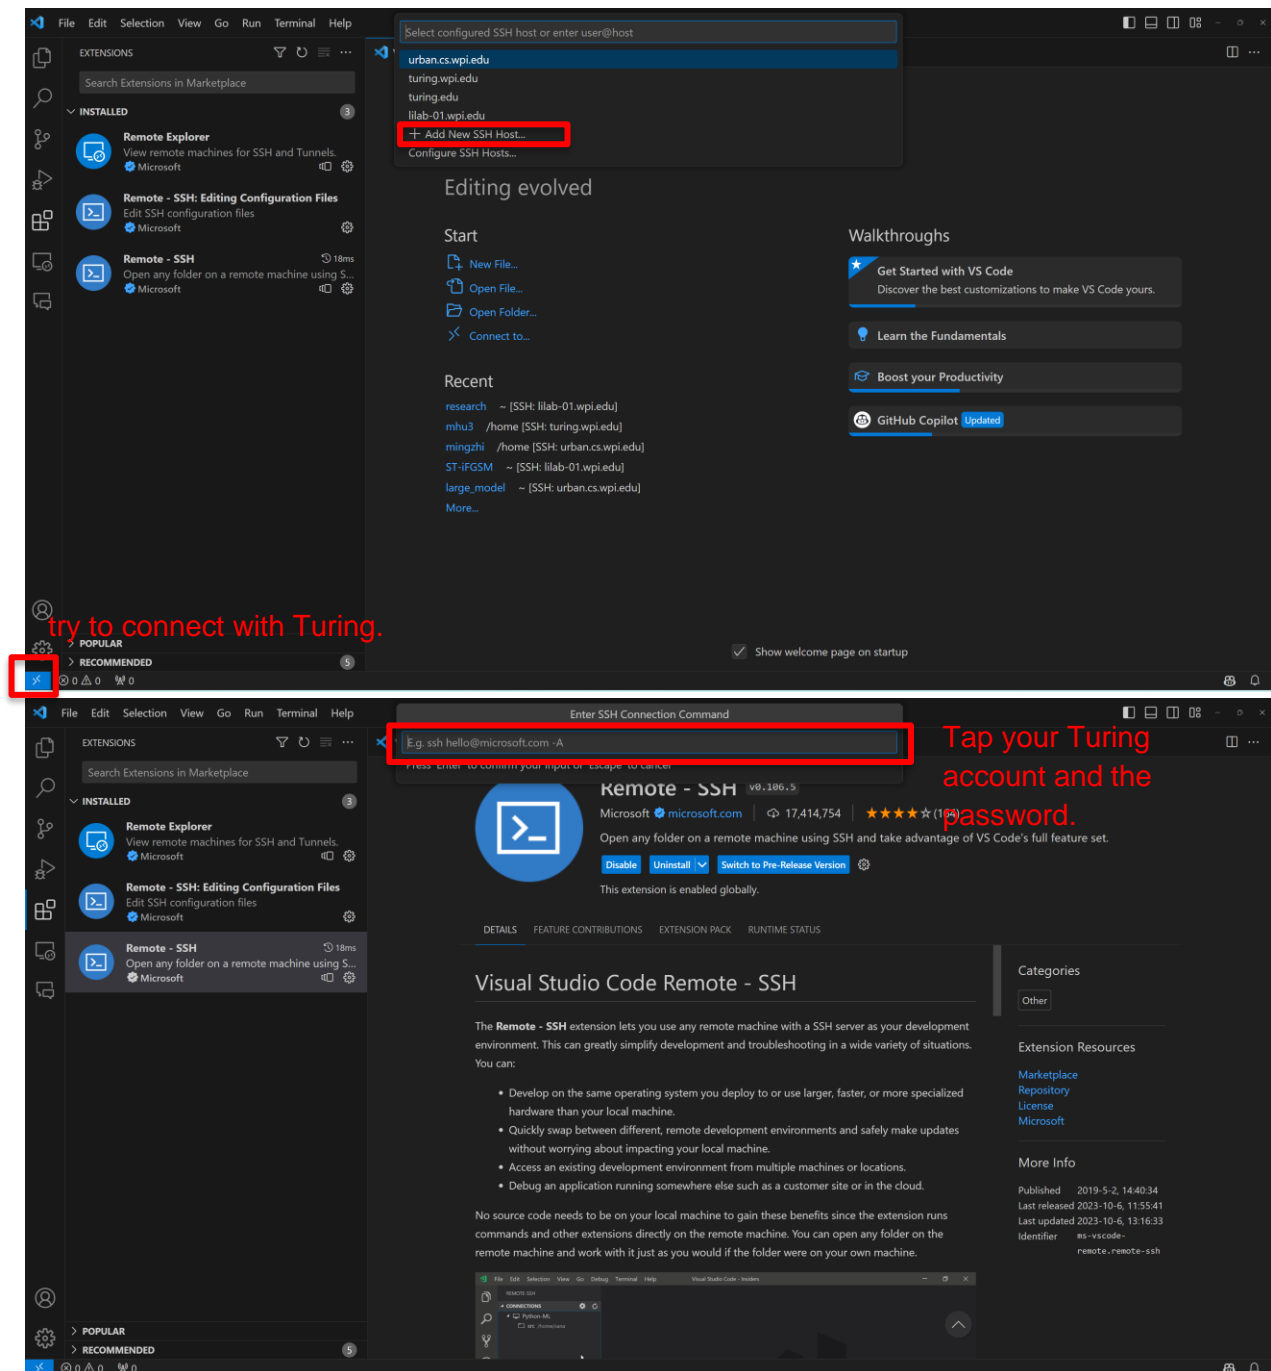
File Edit Selection View Go Run Terminal Help

Select configured SSH host or enter user@host
urban.cs.wpi.edu
turing.wpi.edu
turing.edu
lilab-01.wpi.edu
+ Add New SSH Host...
Configure SSH Hosts...

EXTENSIONS
Search Extensions in Marketplace
INSTALLED 3

Remote Explorer
View remote machines for SSH and Tunnels.
Microsoft

Remote - SSH: Editing Configuration Files
Edit SSH configuration files
Microsoft

Remote - SSH 18ms
Open any folder on a remote machine using S...
Microsoft

Editing evolved

Start
New File...
Open File...
Open Folder...
Connect to...

Recent
research ~ [SSH: lilab-01.wpi.edu]
mhu3 /home [SSH: turing.wpi.edu]
mingzhi /home [SSH: urban.cs.wpi.edu]
ST-iFGSM ~ [SSH: lilab-01.wpi.edu]
large_model ~ [SSH: urban.cs.wpi.edu]
More...

Walkthroughs
Get Started with VS Code
Discover the best customizations to make VS Code yours.
Learn the Fundamentals
Boost your Productivity
GitHub Copilot Updated

try to connect with Turing.
POPULAR
RECOMMENDED 5
Show welcome page on startup
0 0 0

File Edit Selection View Go Run Terminal Help
Enter SSH Connection Command
E.g. ssh hello@microsoft.com -A
Press 'Enter' to confirm your input or 'Escape' to cancel

Tap your Turing account and the password.

EXTENSIONS
Search Extensions in Marketplace
INSTALLED 3
Remote Explorer
View remote machines for SSH and Tunnels.
Microsoft
Remote - SSH: Editing Configuration Files
Edit SSH configuration files
Microsoft
Remote - SSH 18ms
Open any folder on a remote machine using S...
Microsoft

Remote - SSH v0.106.5
Microsoft microsoft.com 17,414,754 ★★★★☆ (166)
Open any folder on a remote machine using SSH and take advantage of VS Code's full feature set.
Disable Uninstall Switch to Pre-Release Version
This extension is enabled globally.

DETAILS FEATURE CONTRIBUTIONS EXTENSION PACK RUNTIME STATUS

Visual Studio Code Remote - SSH

The Remote - SSH extension lets you use any remote machine with a SSH server as your development environment. This can greatly simplify development and troubleshooting in a wide variety of situations. You can:

• Develop on the same operating system you deploy to or use larger, faster, or more specialized hardware than your local machine.
• Quickly swap between different, remote development environments and safely make updates without worrying about impacting your local machine.
• Access an existing development environment from multiple machines or locations.
• Debug an application running somewhere else such as a customer site or in the cloud.

No source code needs to be on your local machine to gain these benefits since the extension runs commands and other extensions directly on the remote machine. You can open any folder on the remote machine and work with it just as you would if the folder were on your own machine.

Categories
Other

Extension Resources
Marketplace
Repository
License
Microsoft

More Info
Published 2019-5-2, 14:40:34
Last released 2023-10-6, 11:55:41
Last updated 2023-10-6, 13:16:33
Identifier ms-vscode-remote.remote-ssh

POPULAR
RECOMMENDED 5
0 0 0